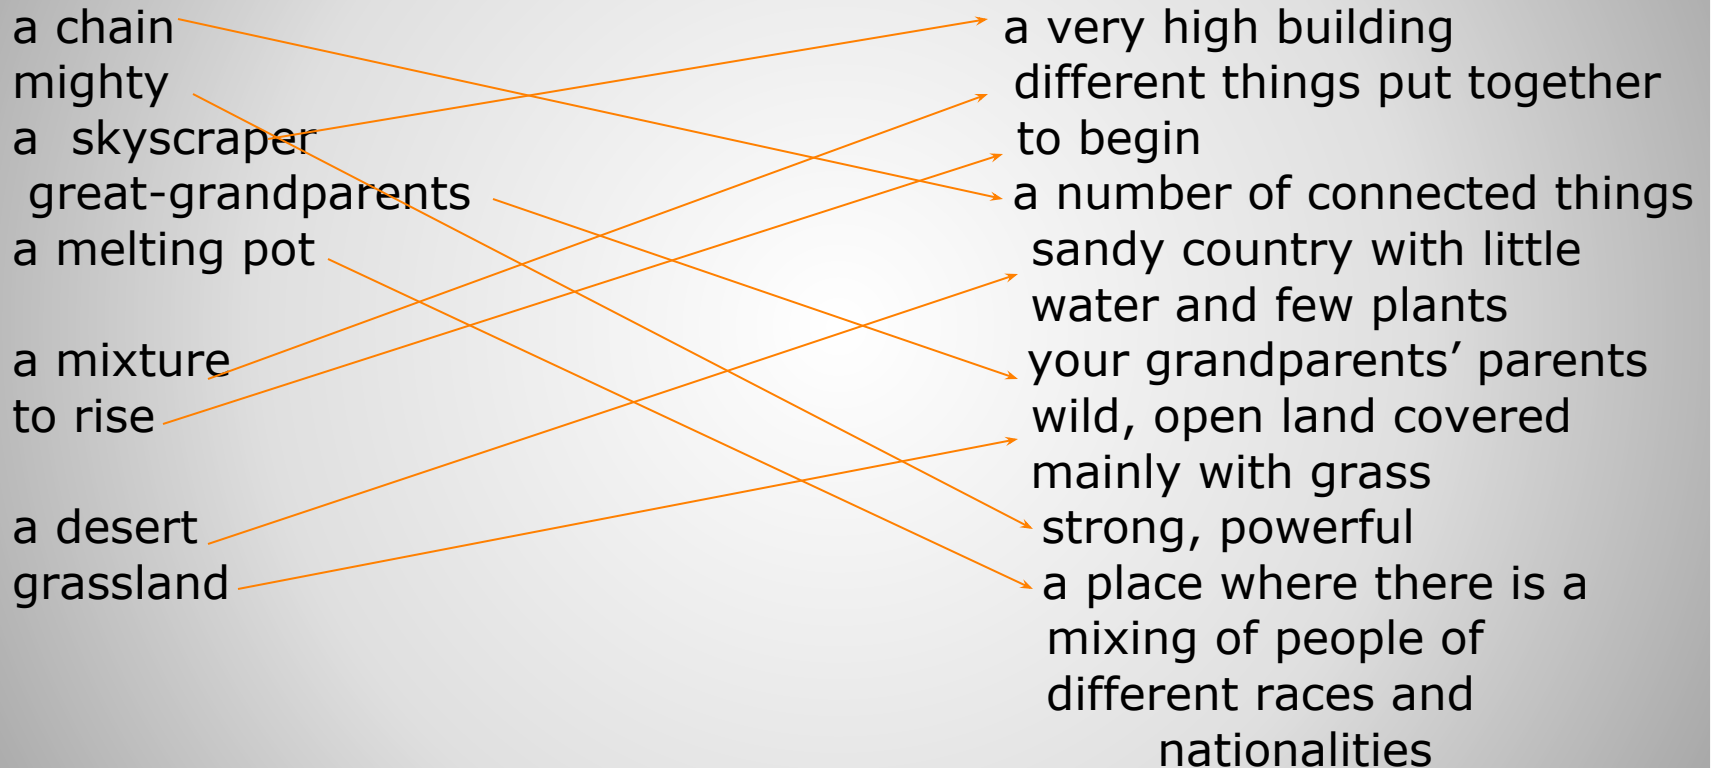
a chain
mighty
a skyscraper
great-grandparents
a melting pot

a mixture
to rise

a desert
grassland

a very high building
different things put together
to begin
a number of connected things
sandy country with little water and few plants
your grandparents' parents
wild, open land covered mainly with grass
strong, powerful
a place where there is a mixing of people of different races and nationalities